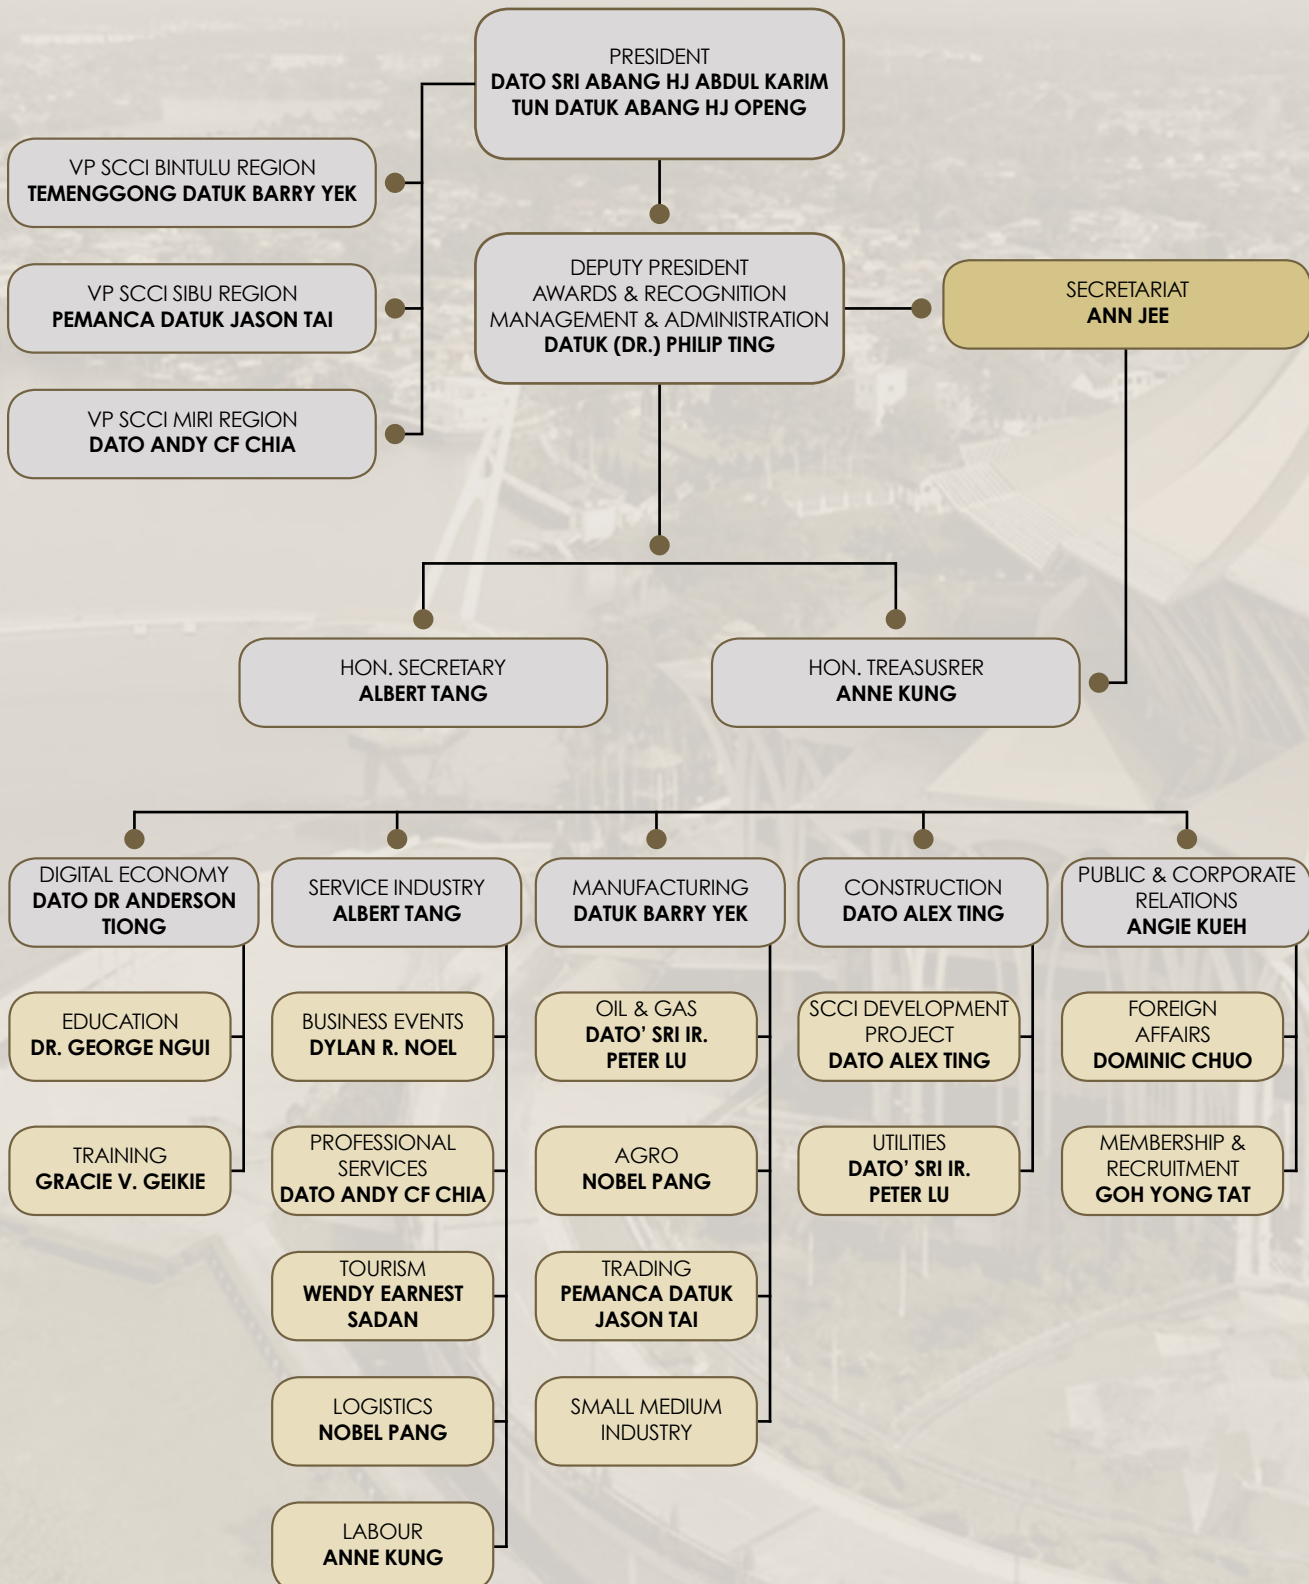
PRESIDENT
DATO SRI ABANG HJ ABDUL KARIM TUN DATUK ABANG HJ OPENG

VP SCCI BINTULU REGION
TEMENGGONG DATUK BARRY YEK

VP SCCI SIBU REGION
PEMANCA DATUK JASON TAI

VP SCCI MIRI REGION
DATO ANDY CF CHIA

DEPUTY PRESIDENT
AWARDS & RECOGNITION
MANAGEMENT & ADMINISTRATION
DATUK (DR.) PHILIP TING

SECRETARIAT
ANN JEE

HON. SECRETARY
ALBERT TANG

HON. TREASUSRER
ANNE KUNG

DIGITAL ECONOMY
DATO DR ANDERSON TIONG

SERVICE INDUSTRY
ALBERT TANG

MANUFACTURING
DATUK BARRY YEK

CONSTRUCTION
DATO ALEX TING

PUBLIC & CORPORATE RELATIONS
ANGIE KUEH

EDUCATION
DR. GEORGE NGUI

TRAINING
GRACIE V. GEIKIE

BUSINESS EVENTS
DYLAN R. NOEL

PROFESSIONAL SERVICES
DATO ANDY CF CHIA

TOURISM
WENDY EARNEST SADAN

LOGISTICS
NOBEL PANG

LABOUR
ANNE KUNG

OIL & GAS
DATO' SRI IR. PETER LU

AGRO
NOBEL PANG

TRADING
PEMANCA DATUK JASON TAI

SMALL MEDIUM INDUSTRY

SCCI DEVELOPMENT PROJECT
DATO ALEX TING

UTILITIES
DATO' SRI IR. PETER LU

FOREIGN AFFAIRS
DOMINIC CHUO

MEMBERSHIP & RECRUITMENT
GOH YONG TAT